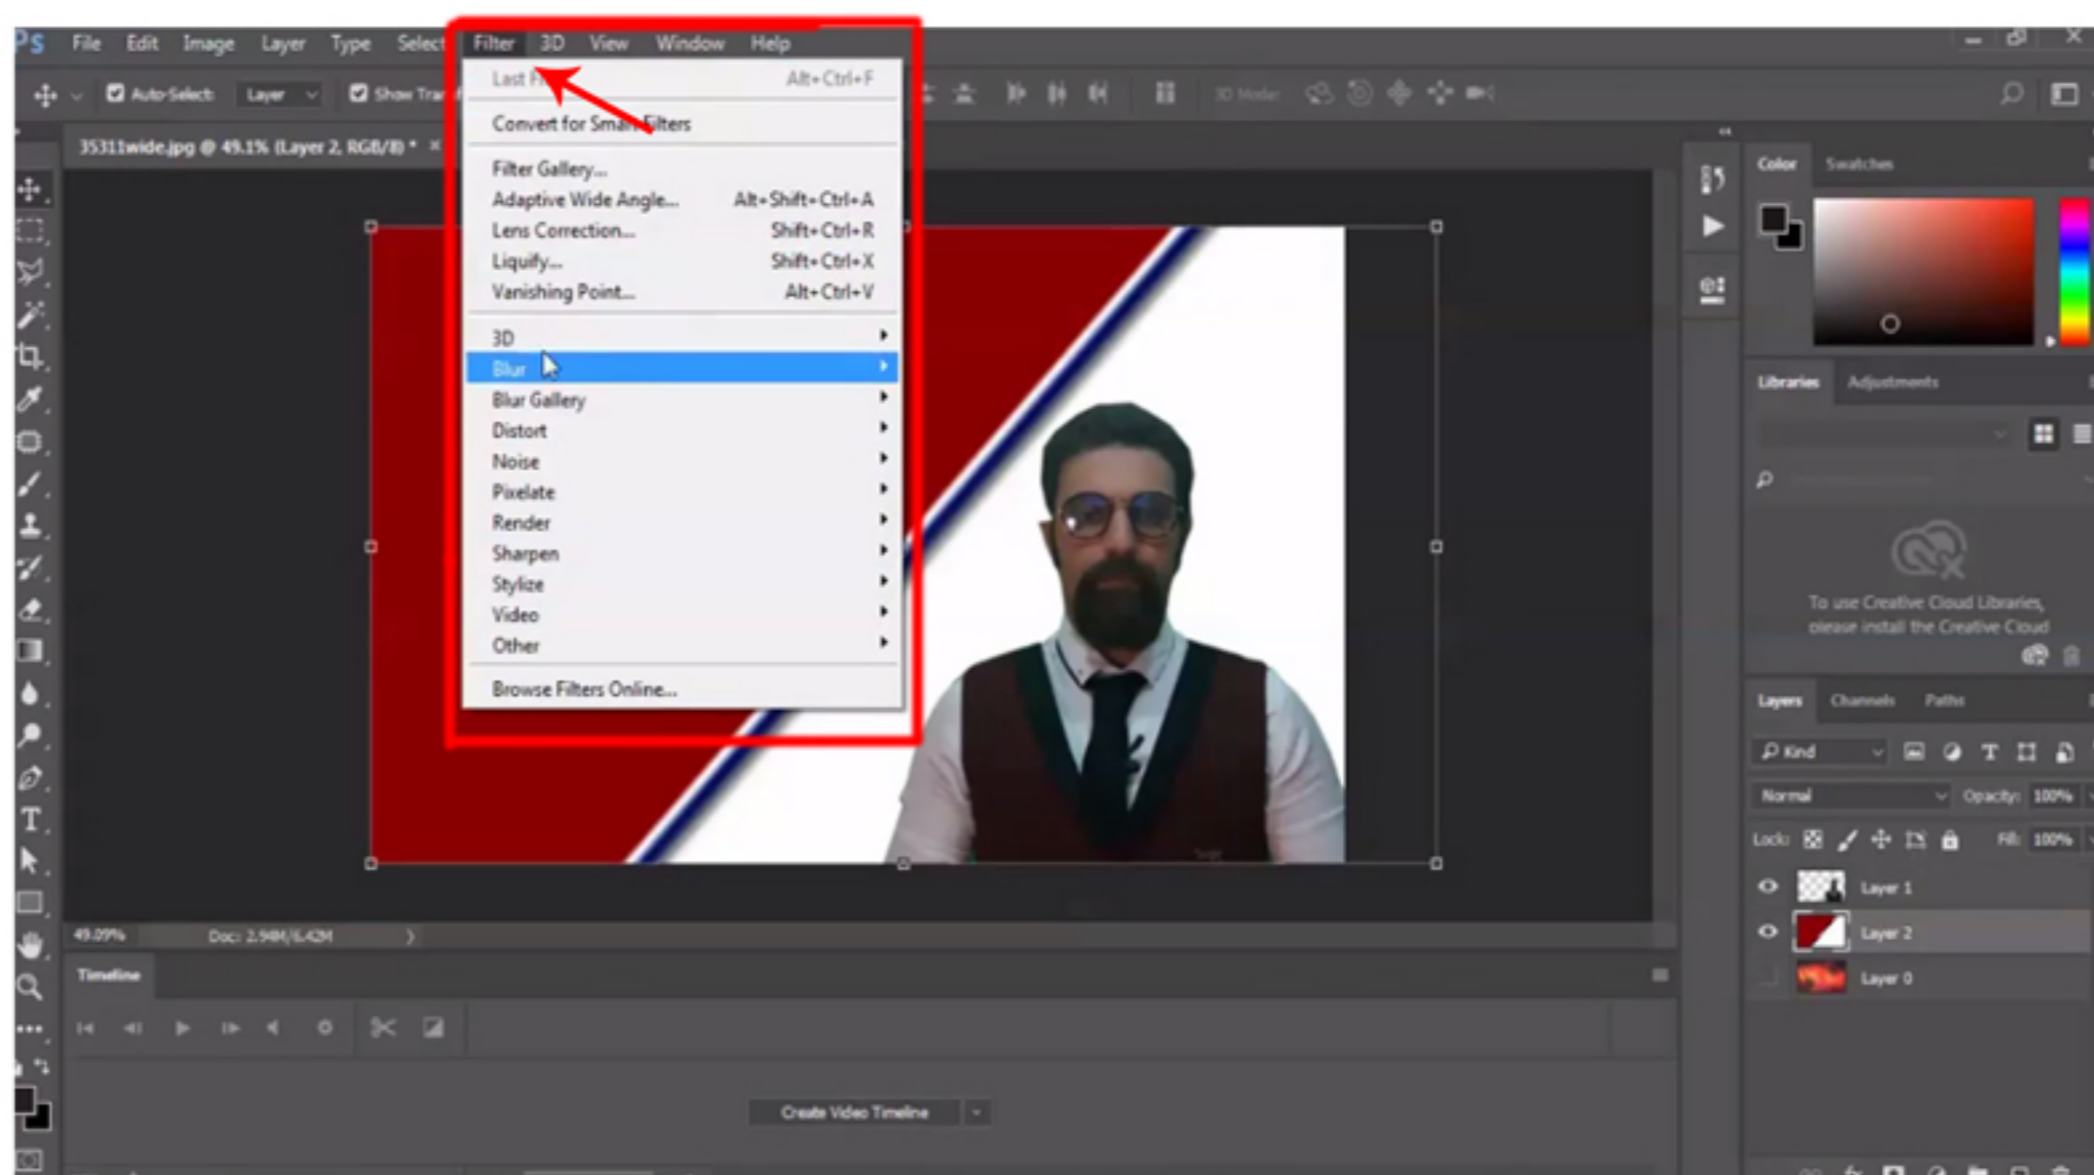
Ps File Edit Image Layer Type Select Filter 3D View Window Help

Auto-Select: Layer Show Tra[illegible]

3D Mode:

35311wide.jpg @ 49.1% (Layer 2, RGB/8) * ×

Last F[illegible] Alt+Ctrl+F

Convert for Sma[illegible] Filters

Filter Gallery...

Adaptive Wide Angle... Alt+Shift+Ctrl+A

Lens Correction... Shift+Ctrl+R

Liquify... Shift+Ctrl+X

Vanishing Point... Alt+Ctrl+V

3D

Blur

Blur Gallery

Distort

Noise

Pixelate

Render

Sharpen

Stylize

Video

Other

Browse Filters Online...

Color Swatches

Libraries Adjustments

To use Creative Cloud Libraries, please install the Creative Cloud

Layers Channels Paths

Kind

Normal Opacity: 100%

Lock: Fill: 100%

Layer 1

Layer 2

Layer 0

49.09% Doc: 2.94M/6.42M

Timeline

Create Video Timeline